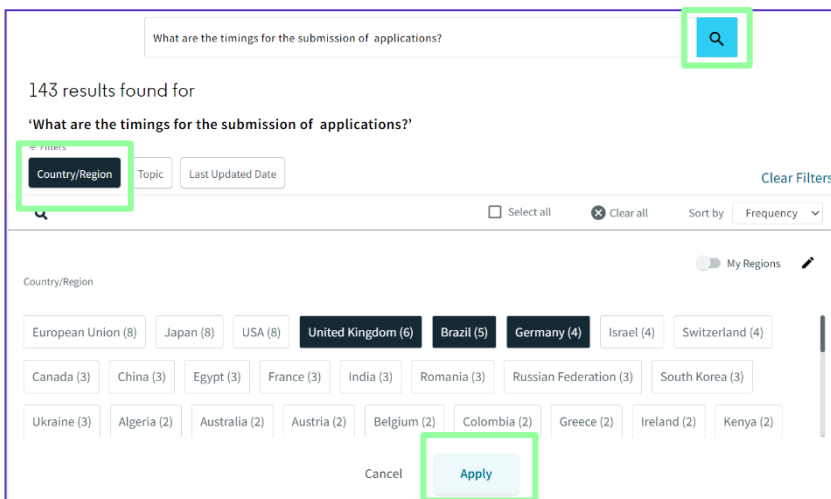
What are the timings for the submission of applications?

143 results found for

'What are the timings for the submission of applications?'

Filters

Country/Region Topic Last Updated Date

Clear Filters

Select all Clear all Sort by Frequency

My Regions

Country/Region

European Union (8) Japan (8) USA (8) United Kingdom (6) Brazil (5) Germany (4) Israel (4) Switzerland (4)

Canada (3) China (3) Egypt (3) France (3) India (3) Romania (3) Russian Federation (3) South Korea (3)

Ukraine (3) Algeria (2) Australia (2) Austria (2) Belgium (2) Colombia (2) Greece (2) Ireland (2) Kenya (2)

Cancel Apply